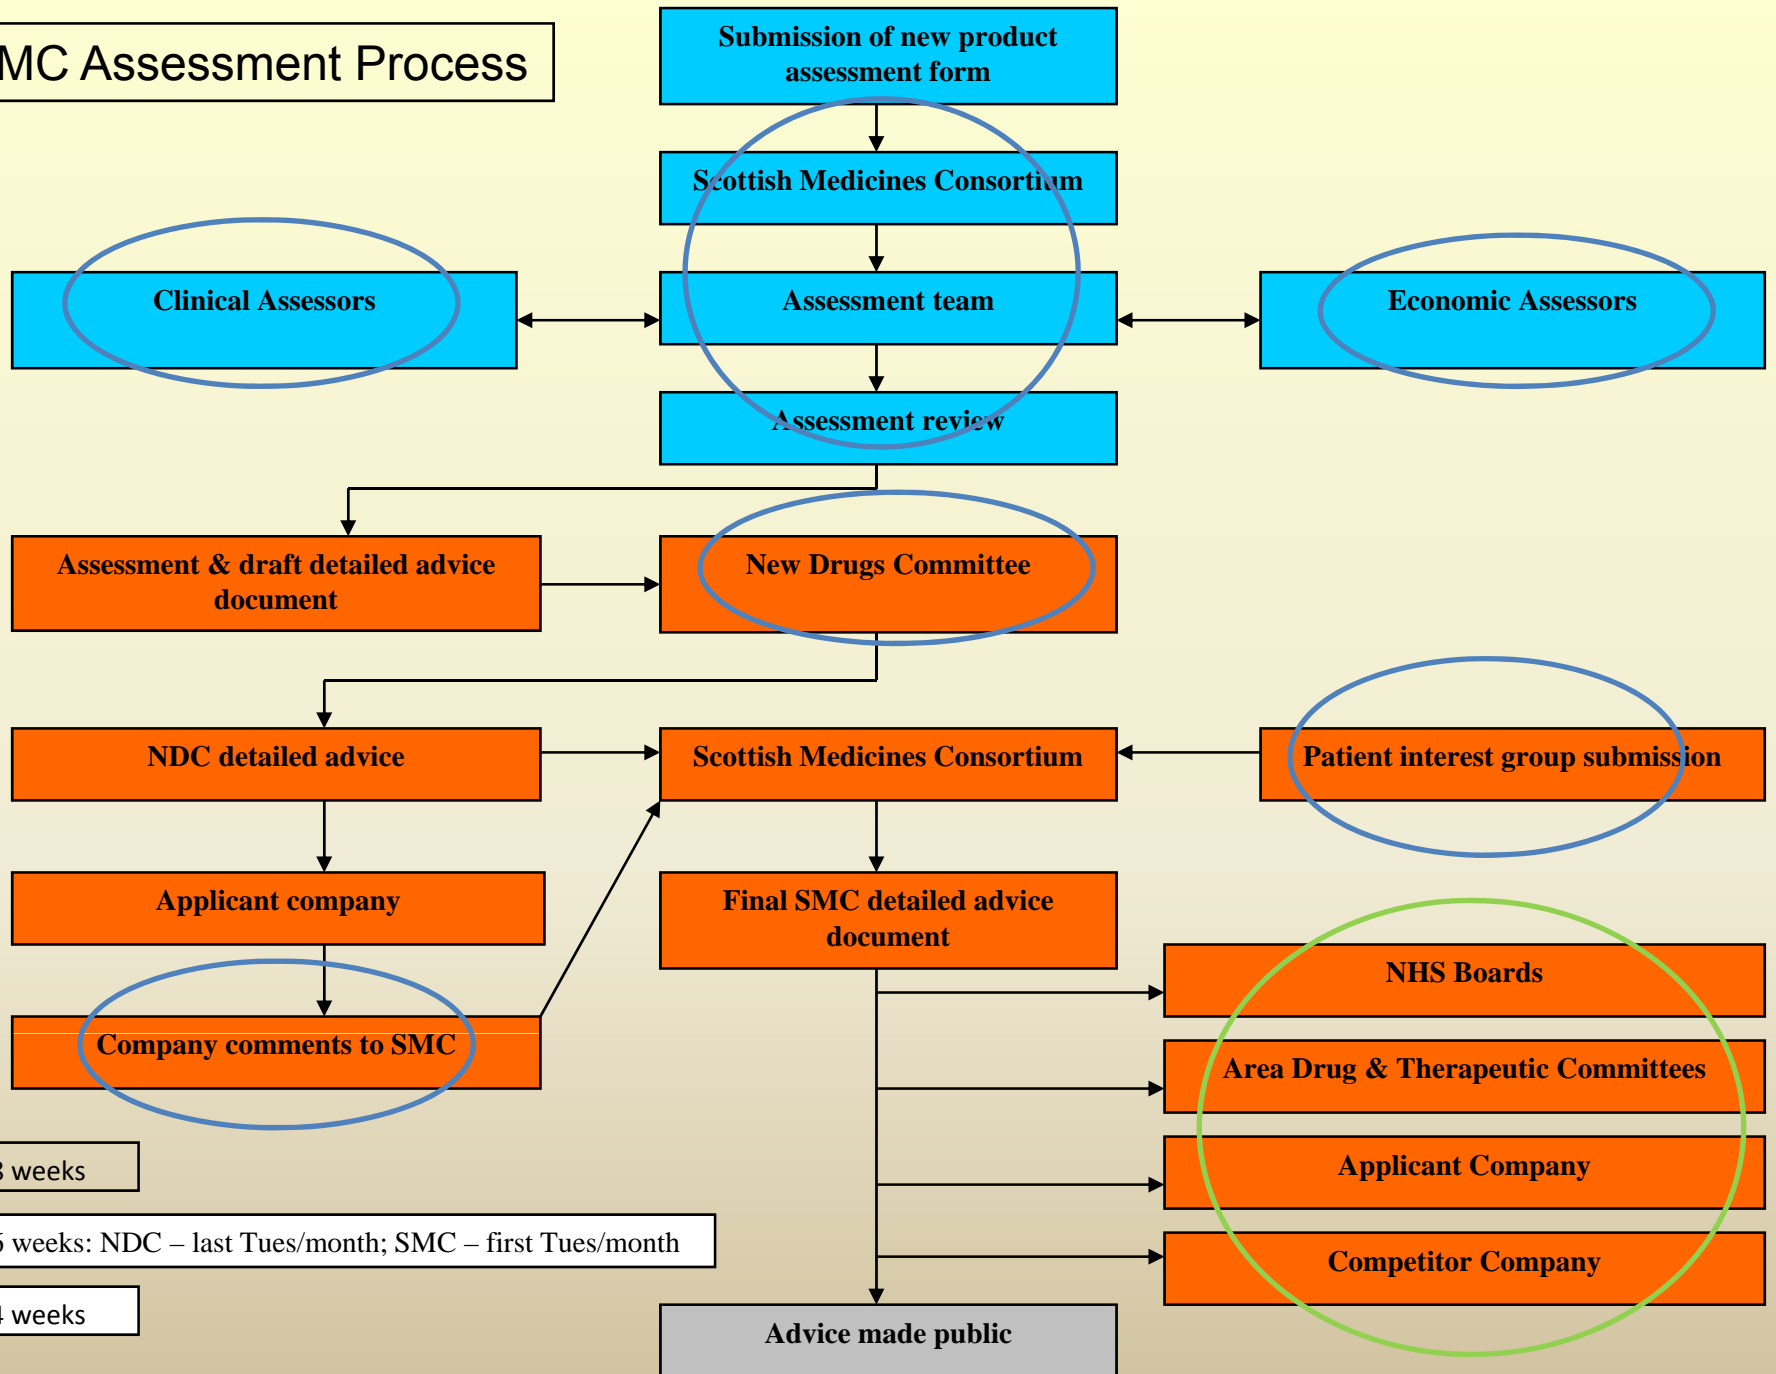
MC Assessment Process

Submission of new product assessment form

Scottish Medicines Consortium

Clinical Assessors

Assessment team

Economic Assessors

Assessment review

Assessment & draft detailed advice document

New Drugs Committee

NDC detailed advice

Scottish Medicines Consortium

Patient interest group submission

Applicant company

Final SMC detailed advice document

NHS Boards

Company comments to SMC

Area Drug & Therapeutic Committees

Applicant Company

Competitor Company

Advice made public

3 weeks

5 weeks: NDC – last Tues/month; SMC – first Tues/month

4 weeks